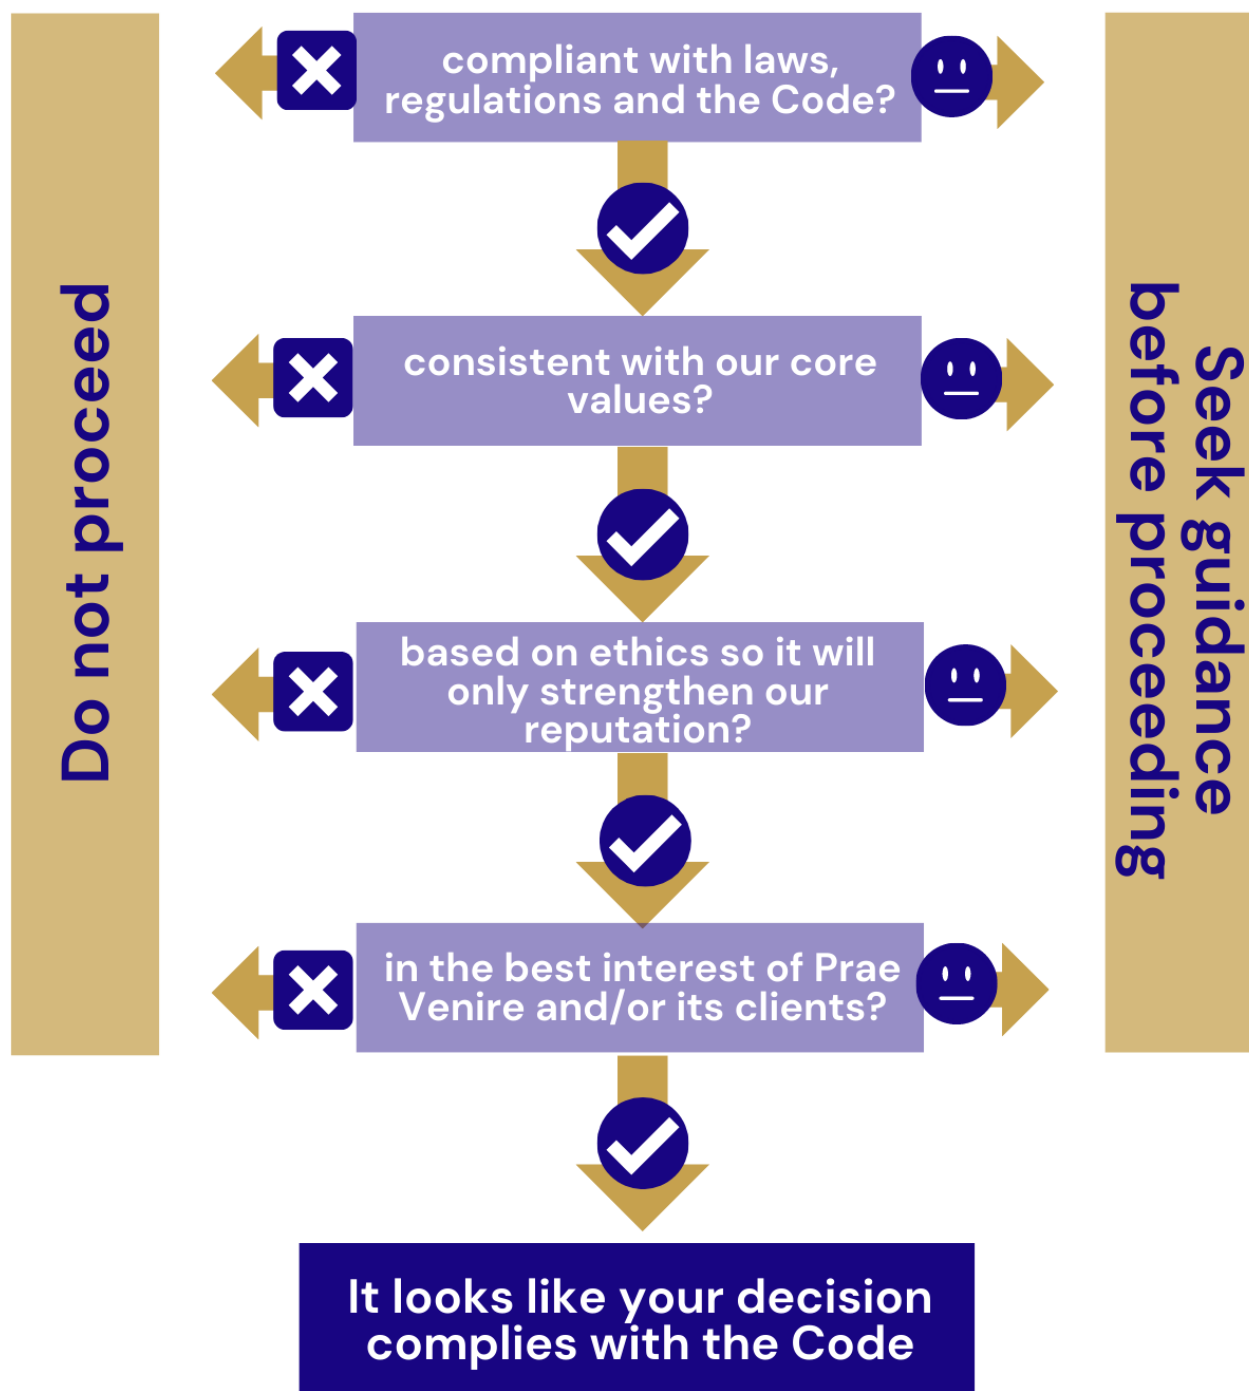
Do not proceed

compliant with laws, regulations and the Code?

consistent with our core values?

based on ethics so it will only strengthen our reputation?

in the best interest of Prae Venire and/or its clients?

It looks like your decision complies with the Code

Seek guidance before proceeding